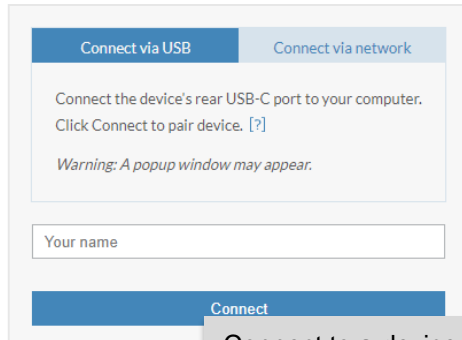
Connect via USB

Connect via network

Connect the device's rear USB-C port to your computer. Click Connect to pair device. [?]

Warning: A popup window may appear.

Your name

Connect

Connect to a device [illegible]